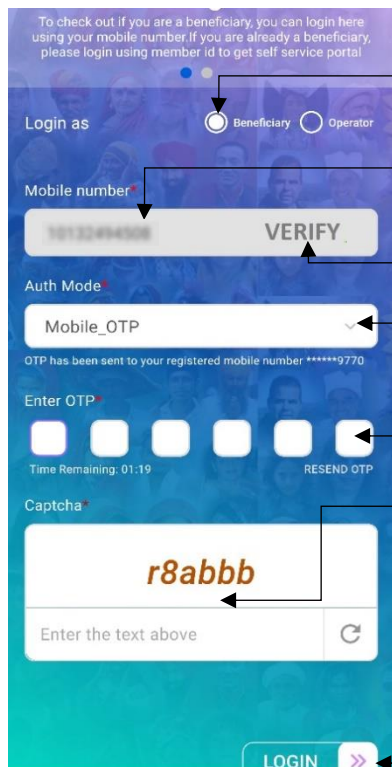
To check out if you are a beneficiary, you can login here using your mobile number.If you are already a beneficiary, please login using member id to get self service portal

Login as

Beneficiary

Operator

Mobile number*

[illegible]

VERIFY

Auth Mode*

Mobile_OTP

OTP has been sent to your registered mobile number ******9770

Enter OTP*

Time Remaining: 01:19

RESEND OTP

Captcha*

r8abbb

Enter the text above

LOGIN